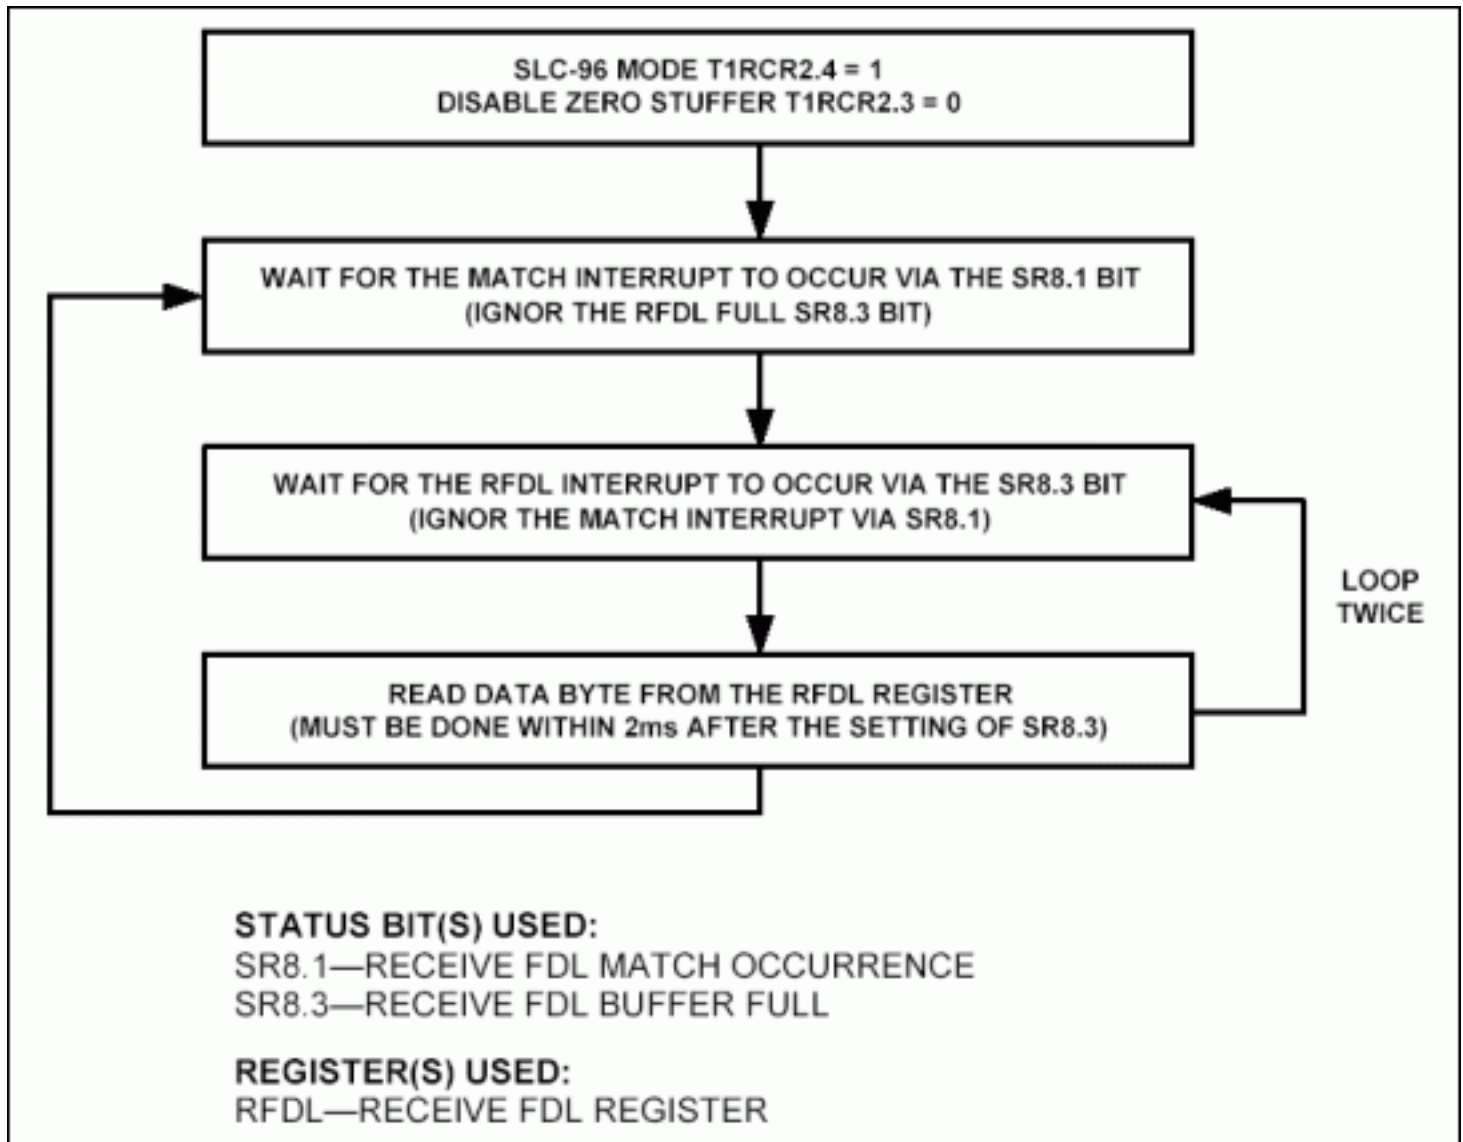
SLC-96 MODE T1RCR2.4 = 1
DISABLE ZERO STUFFER T1RCR2.3 = 0

WAIT FOR THE MATCH INTERRUPT TO OCCUR VIA THE SR8.1 BIT
(IGNOR THE RFDL FULL SR8.3 BIT)

WAIT FOR THE RFDL INTERRUPT TO OCCUR VIA THE SR8.3 BIT
(IGNOR THE MATCH INTERRUPT VIA SR8.1)

LOOP TWICE

READ DATA BYTE FROM THE RFDL REGISTER
(MUST BE DONE WITHIN 2ms AFTER THE SETTING OF SR8.3)

STATUS BIT(S) USED:
SR8.1—RECEIVE FDL MATCH OCCURRENCE
SR8.3—RECEIVE FDL BUFFER FULL

REGISTER(S) USED:
RFDL—RECEIVE FDL REGISTER